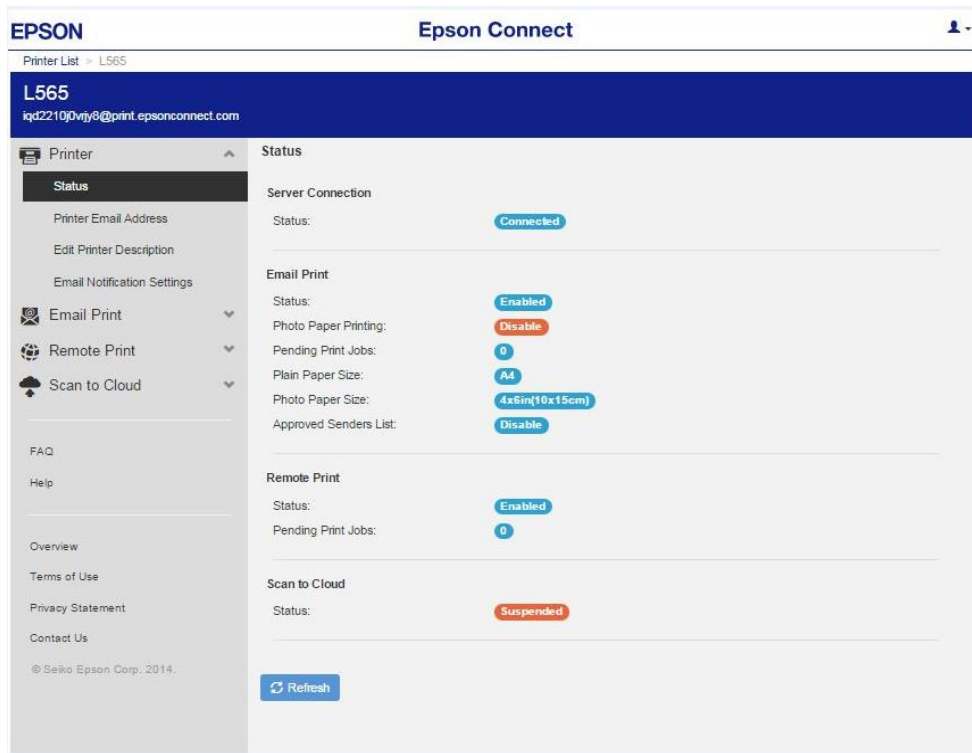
EPSON

Epson Connect

Printer List > L565

L565
iqd2210j0vrjy8@print.epsonconnect.com

Printer
Status
Printer Email Address
Edit Printer Description
Email Notification Settings
Email Print
Remote Print
Scan to Cloud

FAQ
Help

Overview
Terms of Use
Privacy Statement
Contact Us
© Seiko Epson Corp. 2014.

Status

Server Connection

| Status: | Connected |
|---|---|

Email Print

| Status: | Enabled |
|---|---|
| Photo Paper Printing: | Disable |
| Pending Print Jobs: | 0 |
| Plain Paper Size: | A4 |
| Photo Paper Size: | 4x6in(10x15cm) |
| Approved Senders List: | Disable |

Remote Print

| Status: | Enabled |
|---|---|
| Pending Print Jobs: | 0 |

Scan to Cloud

| Status: | Suspended |
|---|---|

Refresh